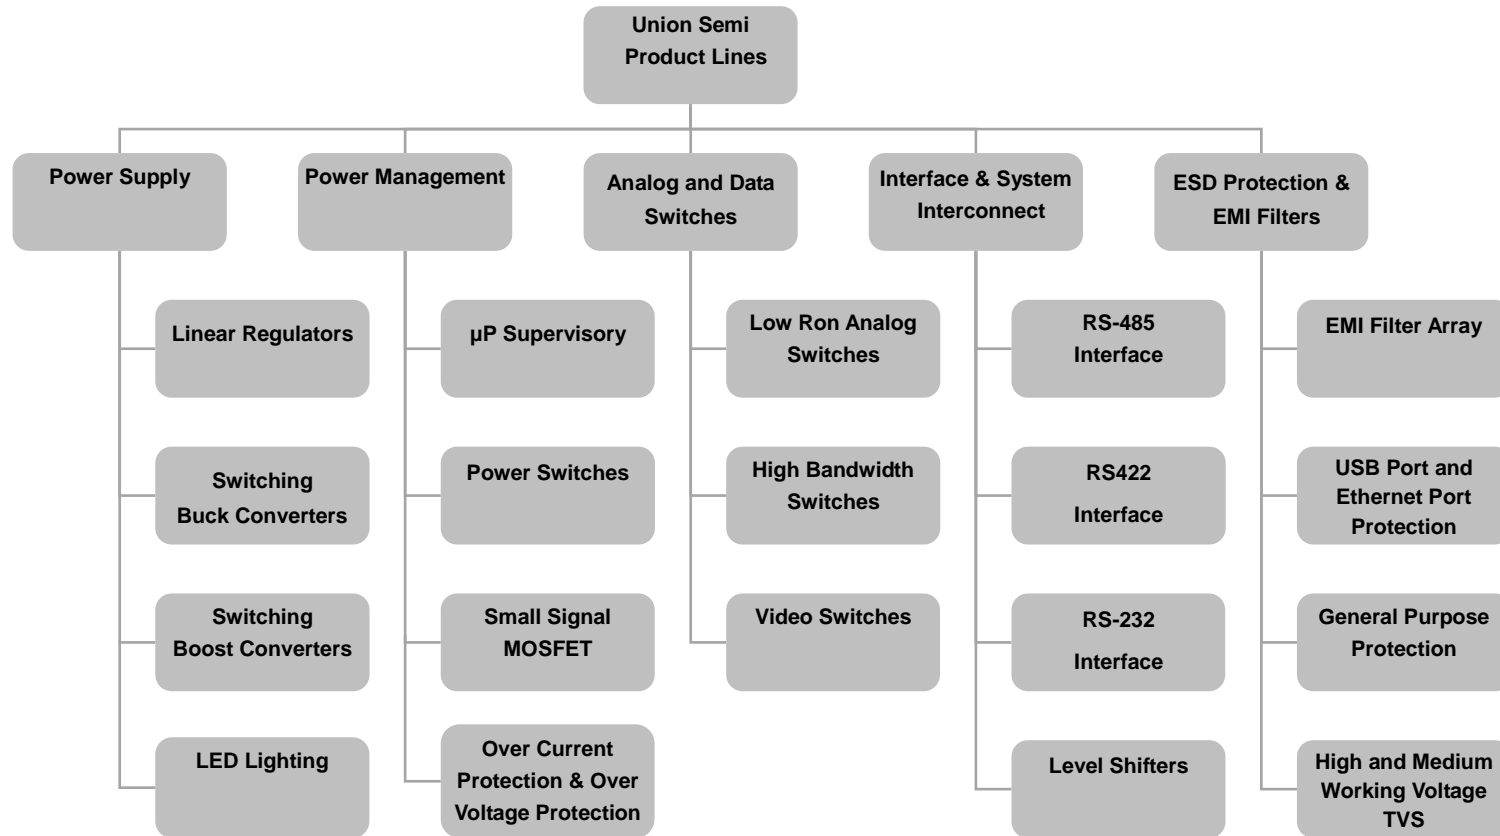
Union Semi Product Lines

Power Supply

Linear Regulators

Switching Buck Converters

Switching Boost Converters

LED Lighting

Power Management

µP Supervisory

Power Switches

Small Signal MOSFET

Over Current Protection & Over Voltage Protection

Analog and Data Switches

Low Ron Analog Switches

High Bandwidth Switches

Video Switches

Interface & System Interconnect

RS-485 Interface

RS422 Interface

RS-232 Interface

Level Shifters

ESD Protection & EMI Filters

EMI Filter Array

USB Port and Ethernet Port Protection

General Purpose Protection

High and Medium Working Voltage TVS